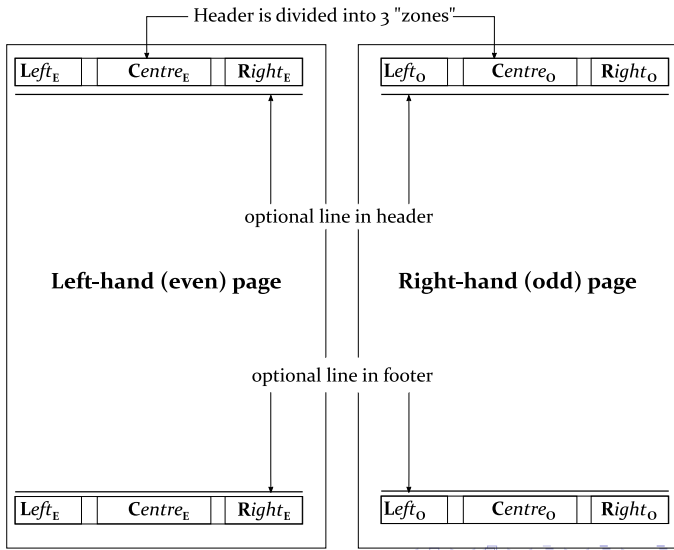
Header is divided into 3 "zones"

Left$_E$ Centre$_E$ Right$_E$

Left$_O$ Centre$_O$ Right$_O$

optional line in header

Left-hand (even) page

Right-hand (odd) page

optional line in footer

Left$_E$ Centre$_E$ Right$_E$

Left$_O$ Centre$_O$ Right$_O$